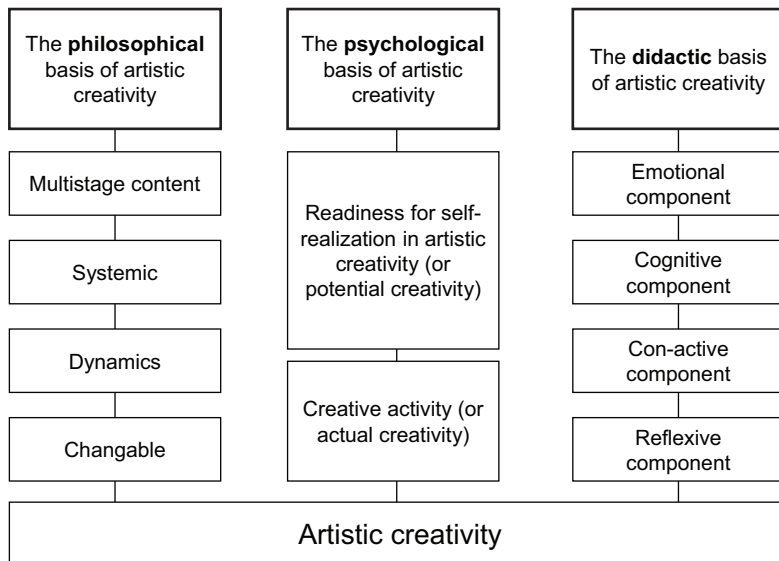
The **philosophical** basis of artistic creativity

Multistage content

Systemic

Dynamics

Changable

The **psychological** basis of artistic creativity

Readiness for self-realization in artistic creativity (or potential creativity)

Creative activity (or actual creativity)

The **didactic** basis of artistic creativity

Emotional component

Cognitive component

Con-active component

Reflexive component

Artistic creativity